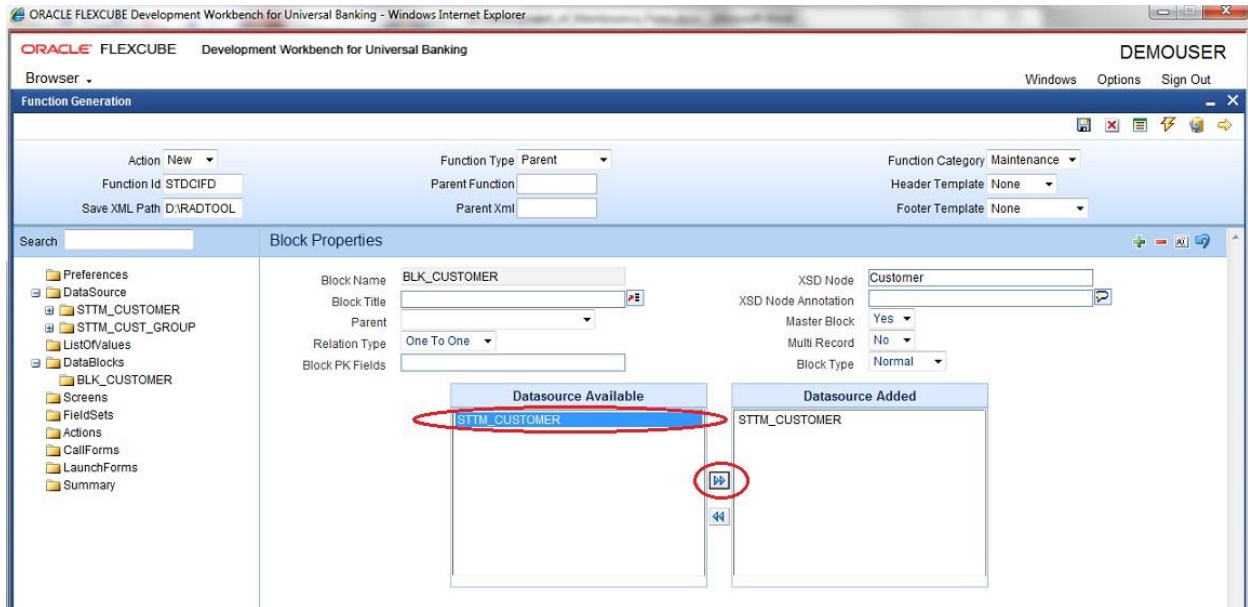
ORACLE FLEXCUBE Development Workbench for Universal Banking - Windows Internet Explorer

ORACLE FLEXCUBE Development Workbench for Universal Banking

DEMOUSER

Browser

Windows Options Sign Out

Function Generation

Action New
Function Id STDCIFD
Save XML Path D:\RADTOOL

Function Type Parent
Parent Function
Parent Xml

Function Category Maintenance
Header Template None
Footer Template None

Search

Block Properties

Preferences
DataSource
STTM_CUSTOMER
STTM_CUST_GROUP
ListOfValues
DataBlocks
BLK_CUSTOMER
Screens
FieldSets
Actions
CallForms
LaunchForms
Summary

Block Name BLK_CUSTOMER
Block Title
Parent
Relation Type One To One
Block PK Fields

XSD Node Customer
XSD Node Annotation
Master Block Yes
Multi Record No
Block Type Normal

Datasource Available
STTM_CUSTOMER

Datasource Added
STTM_CUSTOMER